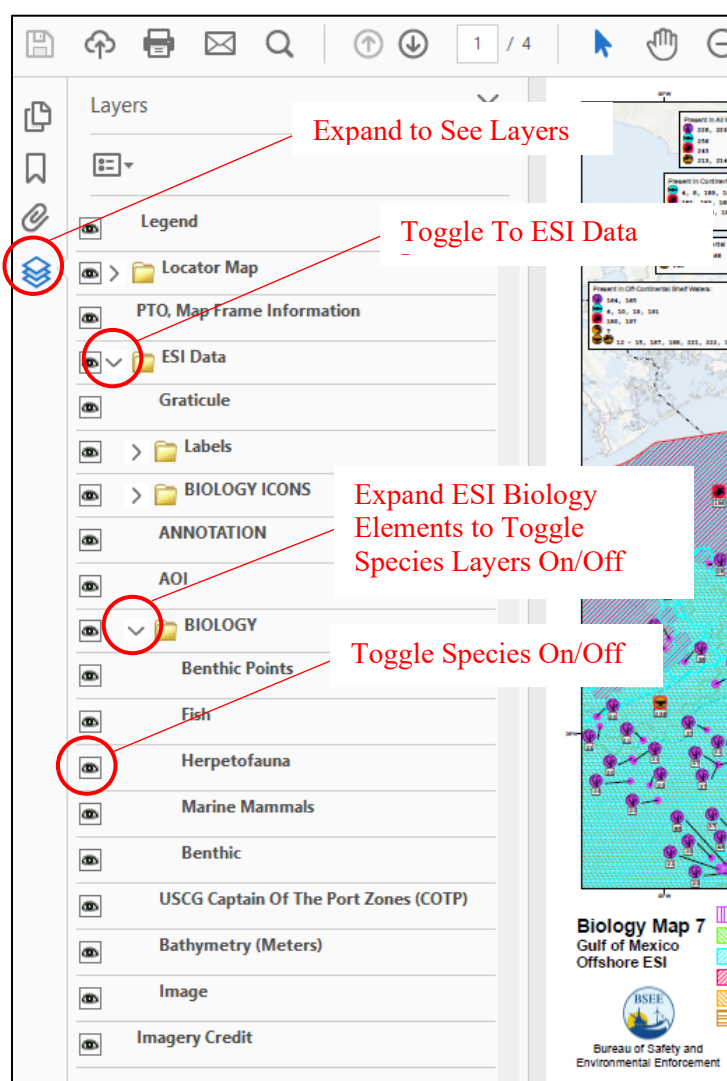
1 / 4

Layers

Expand to See Layers

Legend

Toggle To ESI Data

Locator Map

PTO, Map Frame Information

ESI Data

Graticule

Labels

BIOLOGY ICONS

Expand ESI Biology Elements to Toggle Species Layers On/Off

ANNOTATION

AOI

BIOLOGY

Toggle Species On/Off

Benthic Points

Fish

Herpetofauna

Marine Mammals

Benthic

USCG Captain Of The Port Zones (COTP)

Bathymetry (Meters)

Image

Imagery Credit

Biology Map 7
Gulf of Mexico
Offshore ESI

BSEE

Bureau of Safety and Environmental Enforcement